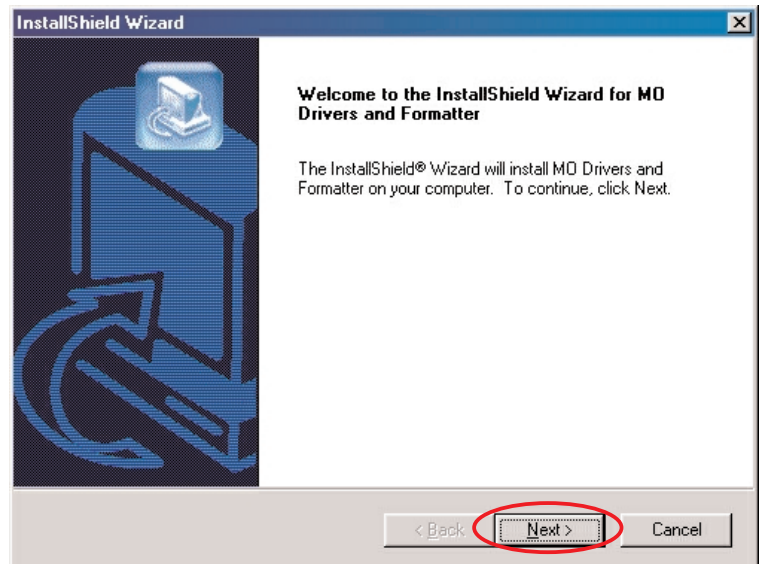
InstallShield Wizard

Welcome to the InstallShield Wizard for MO Drivers and Formatter

The InstallShield® Wizard will install MO Drivers and Formatter on your computer. To continue, click Next.

< Back
Next >
Cancel